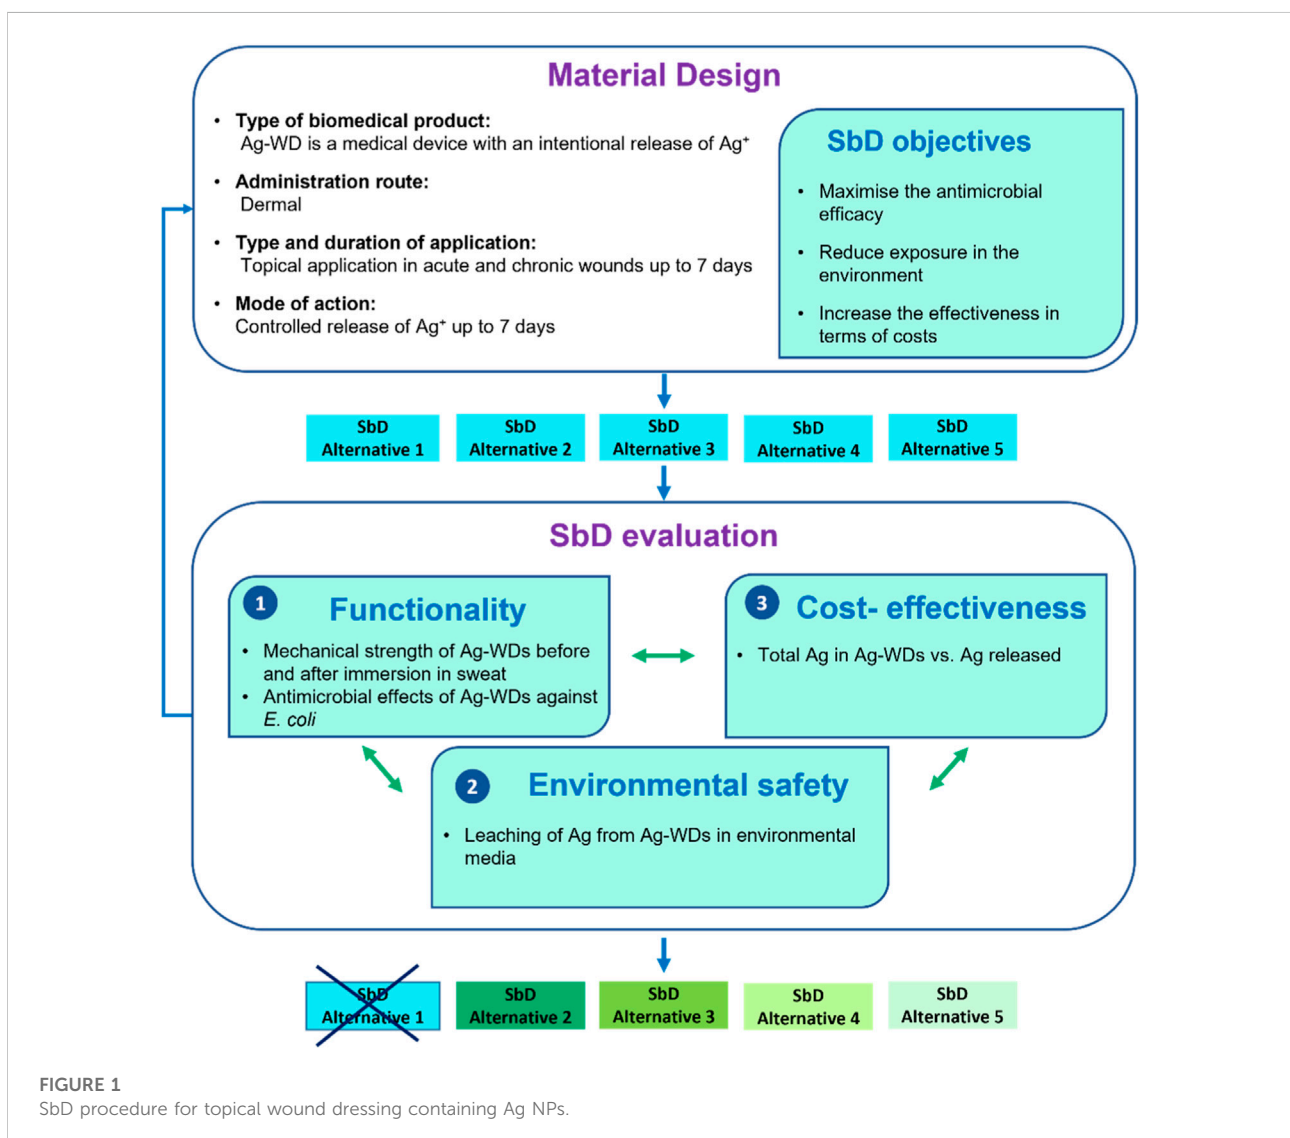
Material Design

- **Type of biomedical product:** Ag-WD is a medical device with an intentional release of $Ag^+$
- **Administration route:** Dermal
- **Type and duration of application:** Topical application in acute and chronic wounds up to 7 days
- **Mode of action:** Controlled release of $Ag^+$ up to 7 days

SbD objectives

- Maximise the antimicrobial efficacy
- Reduce exposure in the environment
- Increase the effectiveness in terms of costs

SbD Alternative 1
SbD Alternative 2
SbD Alternative 3
SbD Alternative 4
SbD Alternative 5

SbD evaluation

1 Functionality

- Mechanical strength of Ag-WDs before and after immersion in sweat
- Antimicrobial effects of Ag-WDs against *E. coli*

3 Cost- effectiveness

- Total Ag in Ag-WDs vs. Ag released

2 Environmental safety

- Leaching of Ag from Ag-WDs in environmental media

SbD Alternative 1
SbD Alternative 2
SbD Alternative 3
SbD Alternative 4
SbD Alternative 5

FIGURE 1
SbD procedure for topical wound dressing containing Ag NPs.